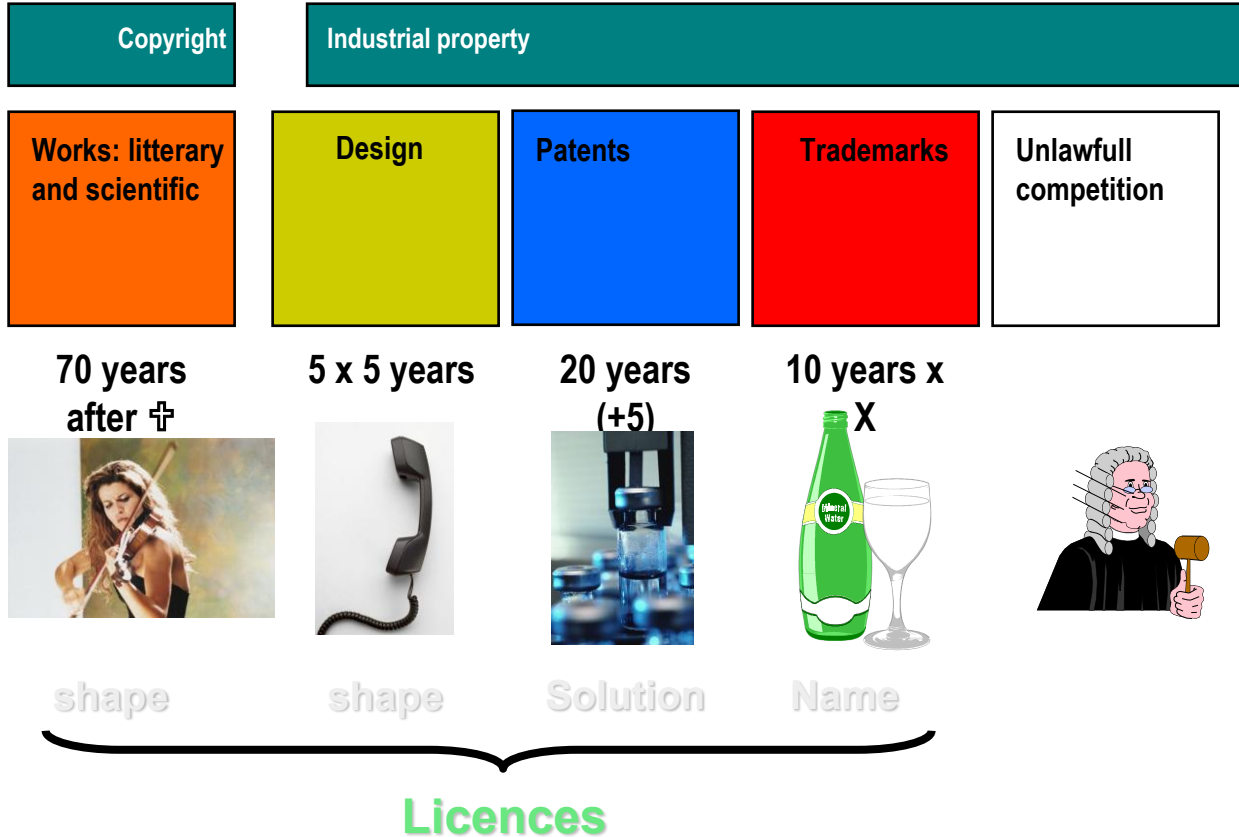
Copyright

Industrial property

Works: litterary and scientific

Design

Patents

Trademarks

Unlawfull competition

70 years after ✞

5 x 5 years

20 years (+5)

10 years x X

Mineral Water

shape

shape

Solution

Name

Licences